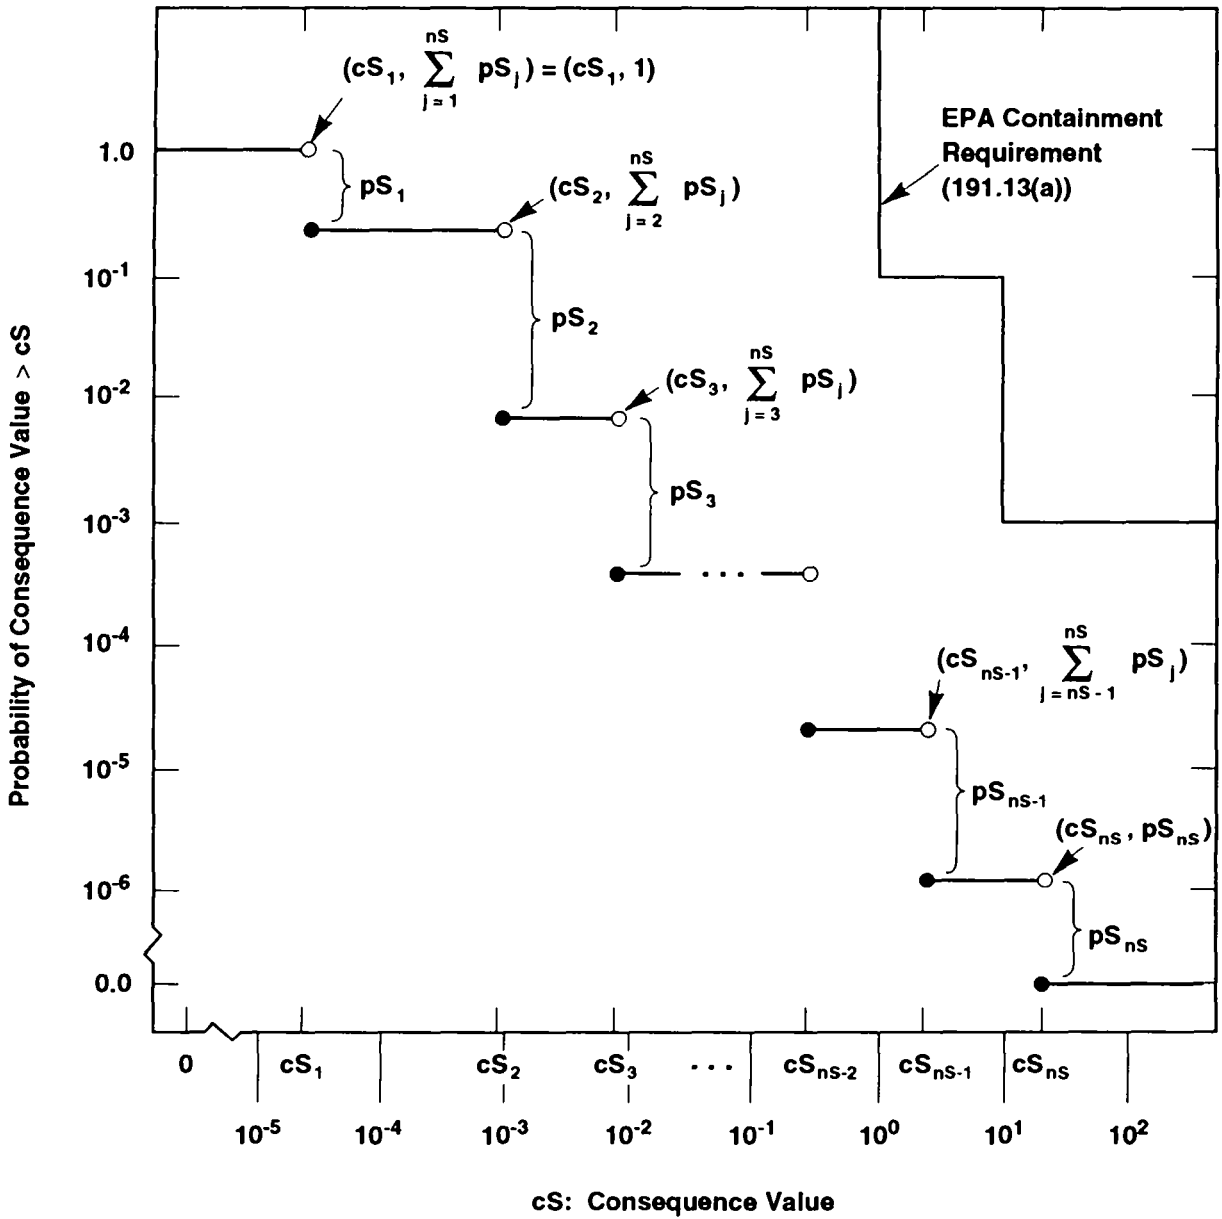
$(cS_1, \sum_{j=1}^{nS} pS_j) = (cS_1, 1)$

EPA Containment Requirement (191.13(a))

$pS_1$

$(cS_2, \sum_{j=2}^{nS} pS_j)$

$pS_2$

$(cS_3, \sum_{j=3}^{nS} pS_j)$

$pS_3$

. . .

$(cS_{nS-1}, \sum_{j=nS-1}^{nS} pS_j)$

$pS_{nS-1}$

$(cS_{nS}, pS_{nS})$

$pS_{nS}$

Probability of Consequence Value > cS

1.0

$10^{-1}$

$10^{-2}$

$10^{-3}$

$10^{-4}$

$10^{-5}$

$10^{-6}$

0.0

0

$cS_1$

$cS_2$

$cS_3$

. . .

$cS_{nS-2}$

$cS_{nS-1}$

$cS_{nS}$

$10^{-5}$

$10^{-4}$

$10^{-3}$

$10^{-2}$

$10^{-1}$

$10^{0}$

$10^{1}$

$10^{2}$

cS: Consequence Value